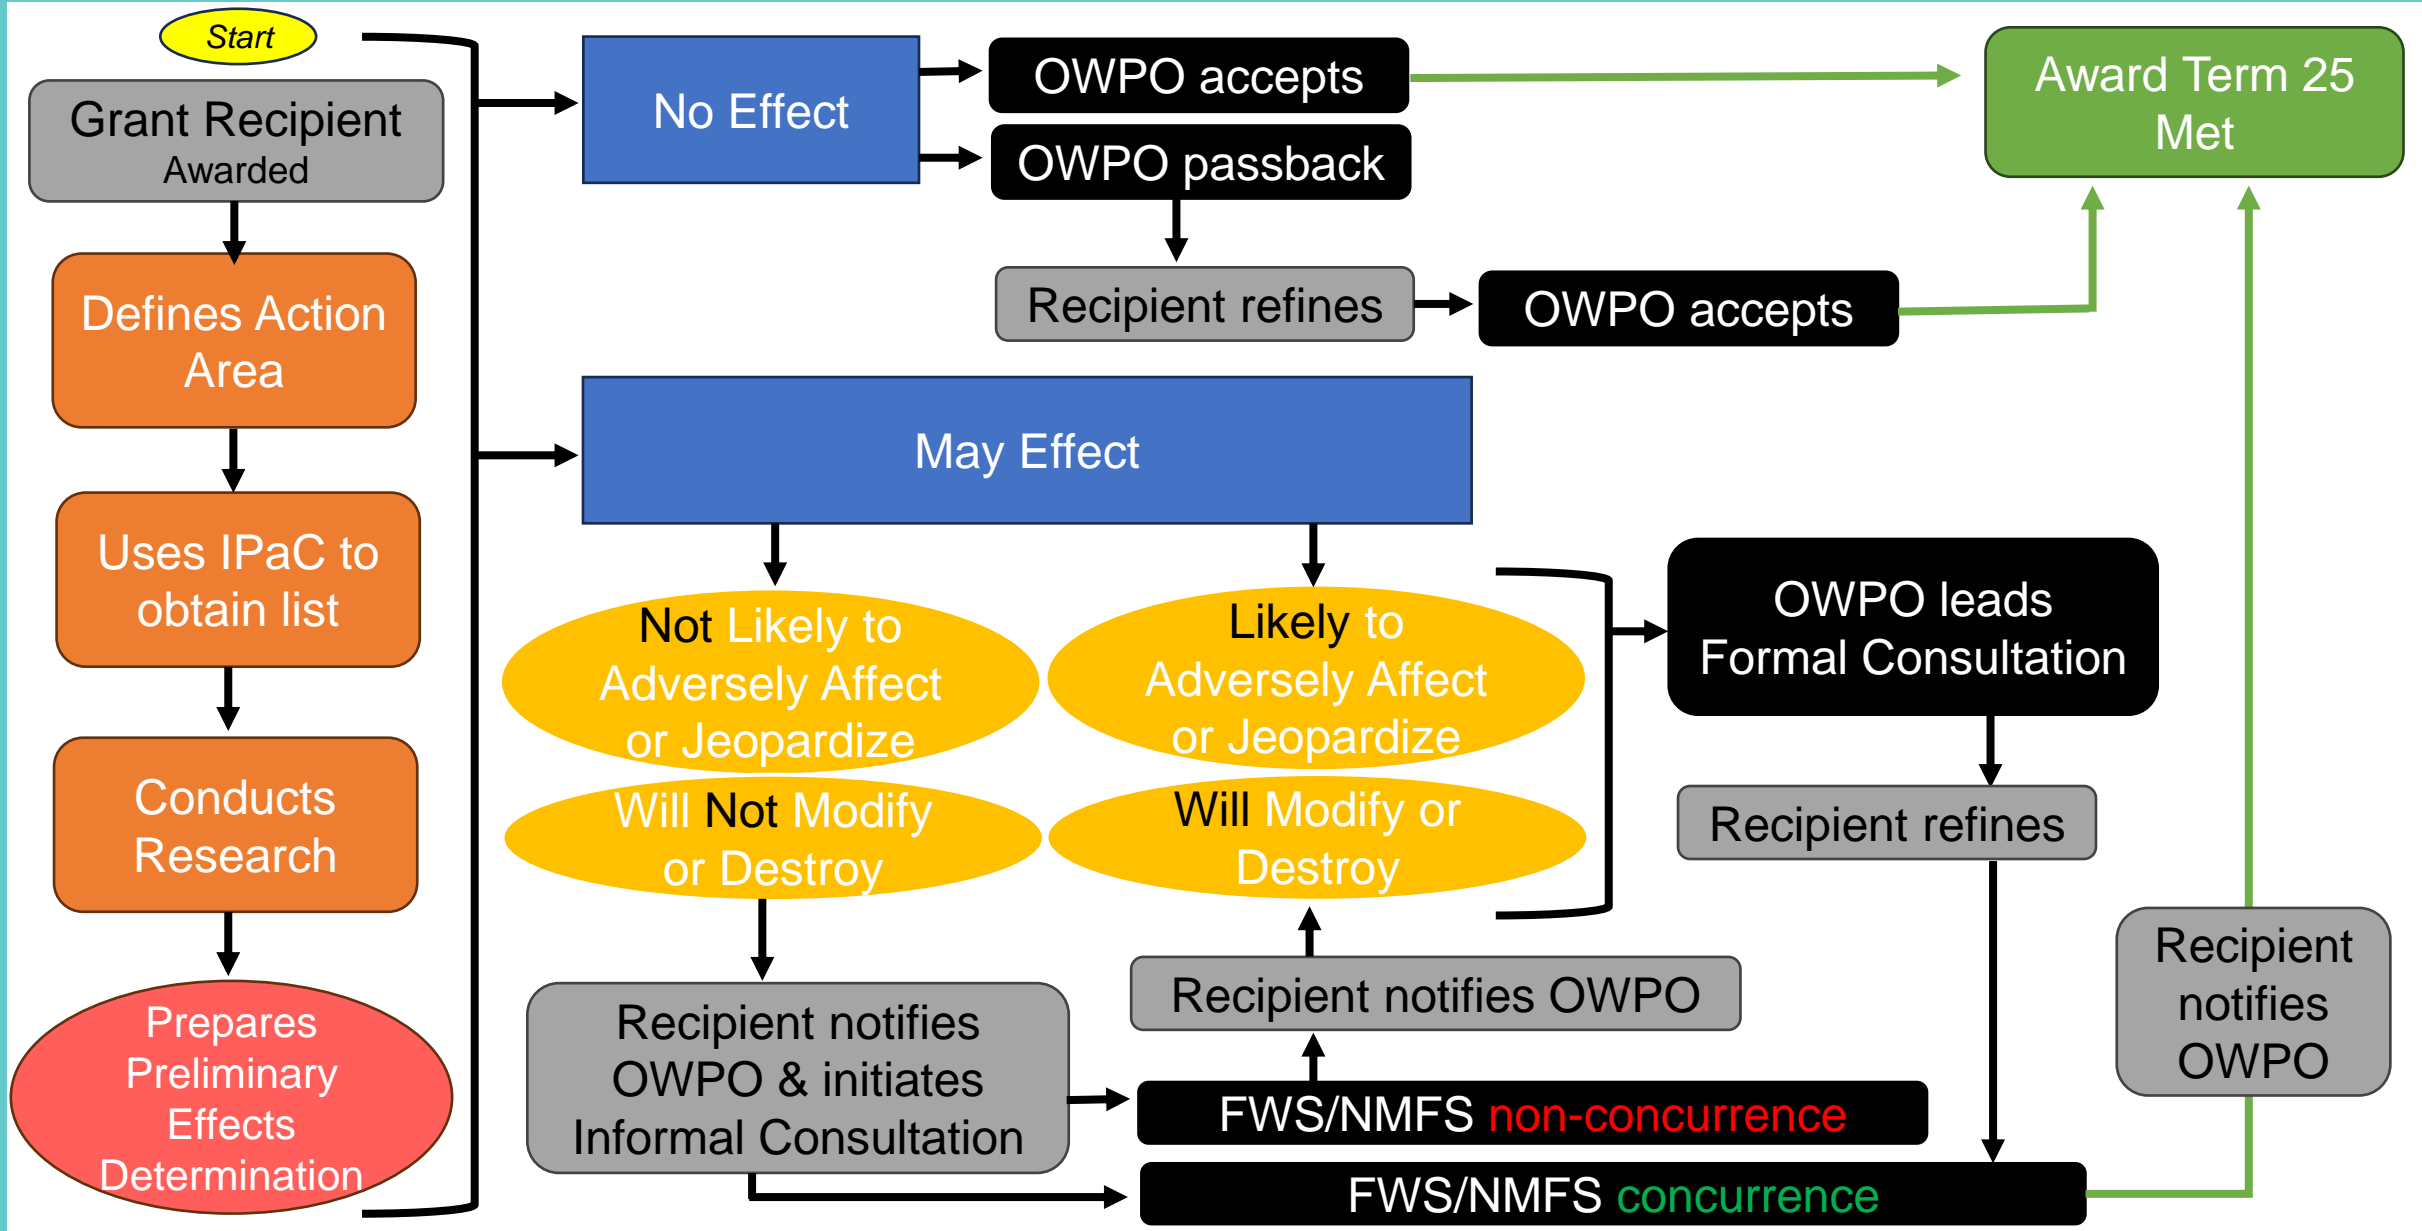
Start

Grant Recipient Awarded

Defines Action Area

Uses IPaC to obtain list

Conducts Research

Prepares Preliminary Effects Determination

No Effect

OWPO accepts

OWPO passback

Recipient refines

OWPO accepts

Award Term 25 Met

May Effect

Not Likely to Adversely Affect or Jeopardize

Will Not Modify or Destroy

Likely to Adversely Affect or Jeopardize

Will Modify or Destroy

OWPO leads Formal Consultation

Recipient refines

Recipient notifies OWPO & initiates Informal Consultation

Recipient notifies OWPO

FWS/NMFS non-concurrence

FWS/NMFS concurrence

Recipient notifies OWPO